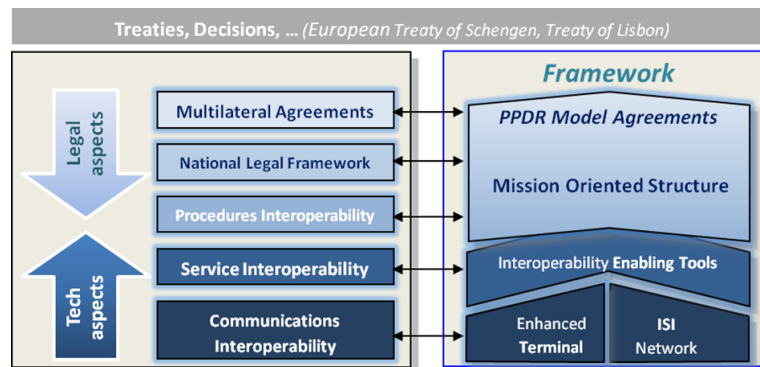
Treaties, Decisions, … (European Treaty of Schengen, Treaty of Lisbon)

Legal aspects

Tech aspects

Multilateral Agreements

National Legal Framework

Procedures Interoperability

Service Interoperability

Communications Interoperability

Framework

PPDR Model Agreements

Mission Oriented Structure

Interoperability Enabling Tools

Enhanced Terminal

ISI Network